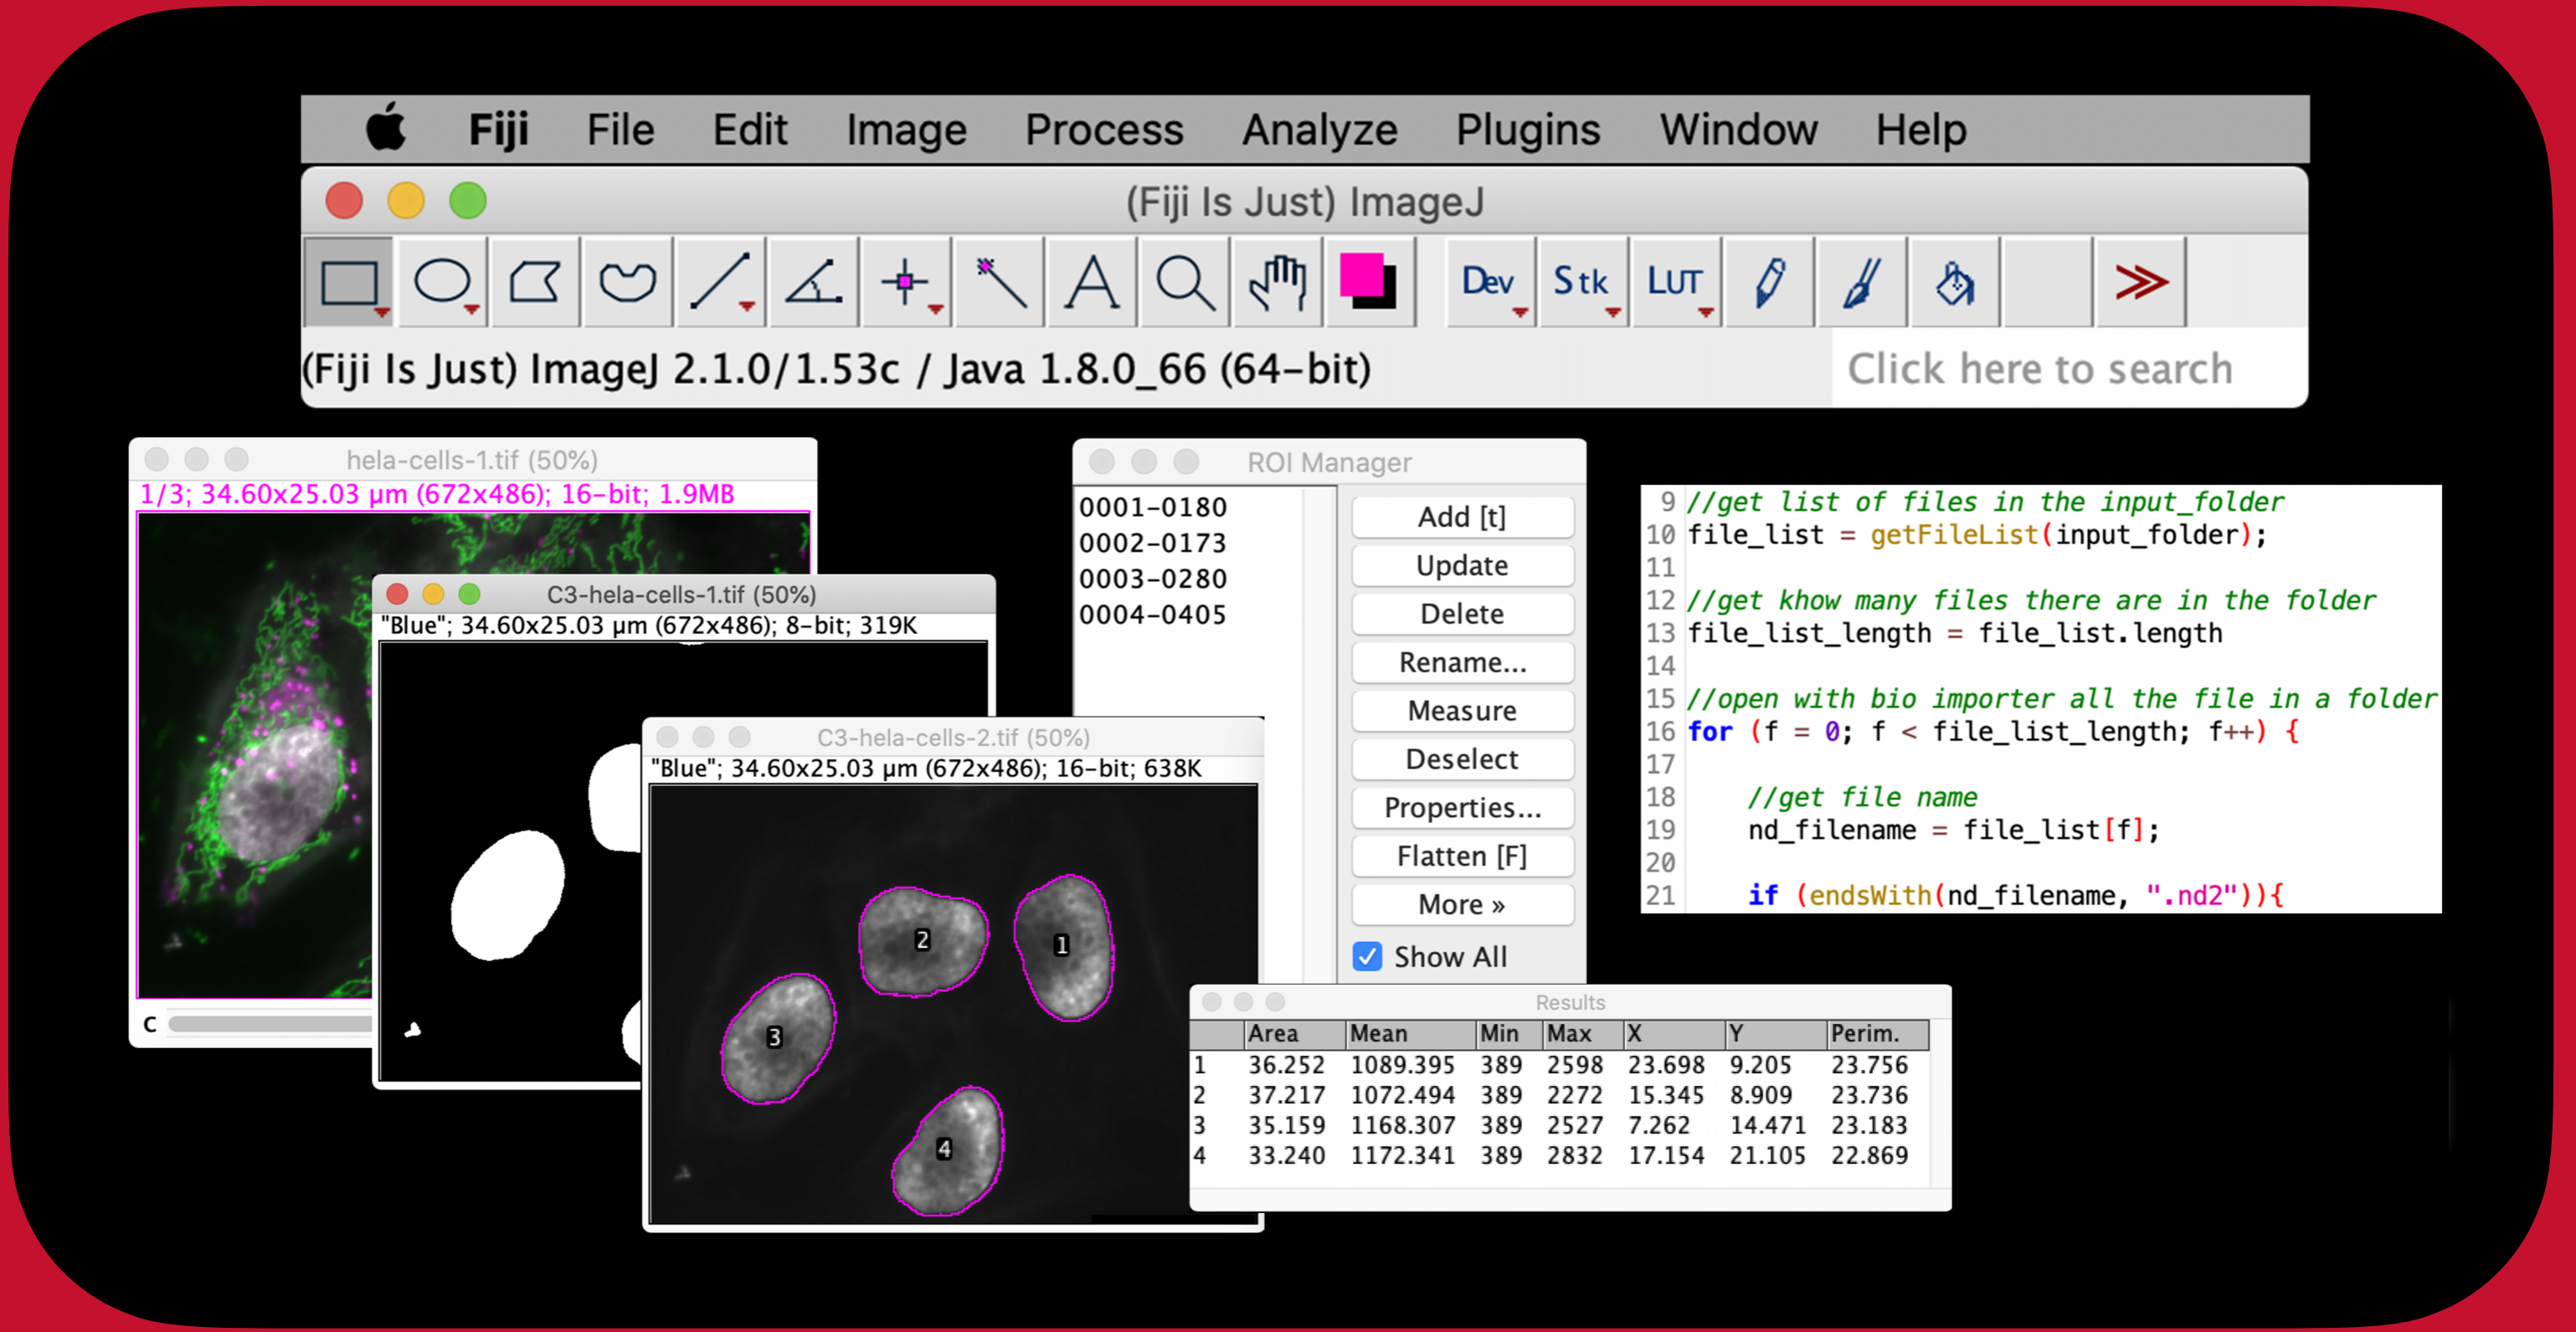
Fiji File Edit Image Process Analyze Plugins Window Help

(Fiji Is Just) ImageJ

A Dev Stk LUT

(Fiji Is Just) ImageJ 2.1.0/1.53c / Java 1.8.0_66 (64-bit)

Click here to search

hela-cells-1.tif (50%)

1/3; 34.60x25.03 µm (672x486); 16-bit; 1.9MB

c

C3-hela-cells-1.tif (50%)

"Blue"; 34.60x25.03 µm (672x486); 8-bit; 319K

C3-hela-cells-2.tif (50%)

"Blue"; 34.60x25.03 µm (672x486); 16-bit; 638K

2 1 3 4

ROI Manager

0001-0180
0002-0173
0003-0280
0004-0405

Add [t]
Update
Delete
Rename...
Measure
Deselect
Properties...
Flatten [F]
More »
Show All

9 //get list of files in the input_folder
10 file_list = getFileList(input_folder);
11
12 //get khow many files there are in the folder
13 file_list_length = file_list.length
14
15 //open with bio importer all the file in a folder
16 for (f = 0; f < file_list_length; f++) {
17
18 //get file name
19 nd_filename = file_list[f];
20
21 if (endsWith(nd_filename, ".nd2")){

Results

| | Area | Mean | Min | Max | X | Y | Perim. |
|---|---|---|---|---|---|---|---|
| 1 | 36.252 | 1089.395 | 389 | 2598 | 23.698 | 9.205 | 23.756 |
| 2 | 37.217 | 1072.494 | 389 | 2272 | 15.345 | 8.909 | 23.736 |
| 3 | 35.159 | 1168.307 | 389 | 2527 | 7.262 | 14.471 | 23.183 |
| 4 | 33.240 | 1172.341 | 389 | 2832 | 17.154 | 21.105 | 22.869 |